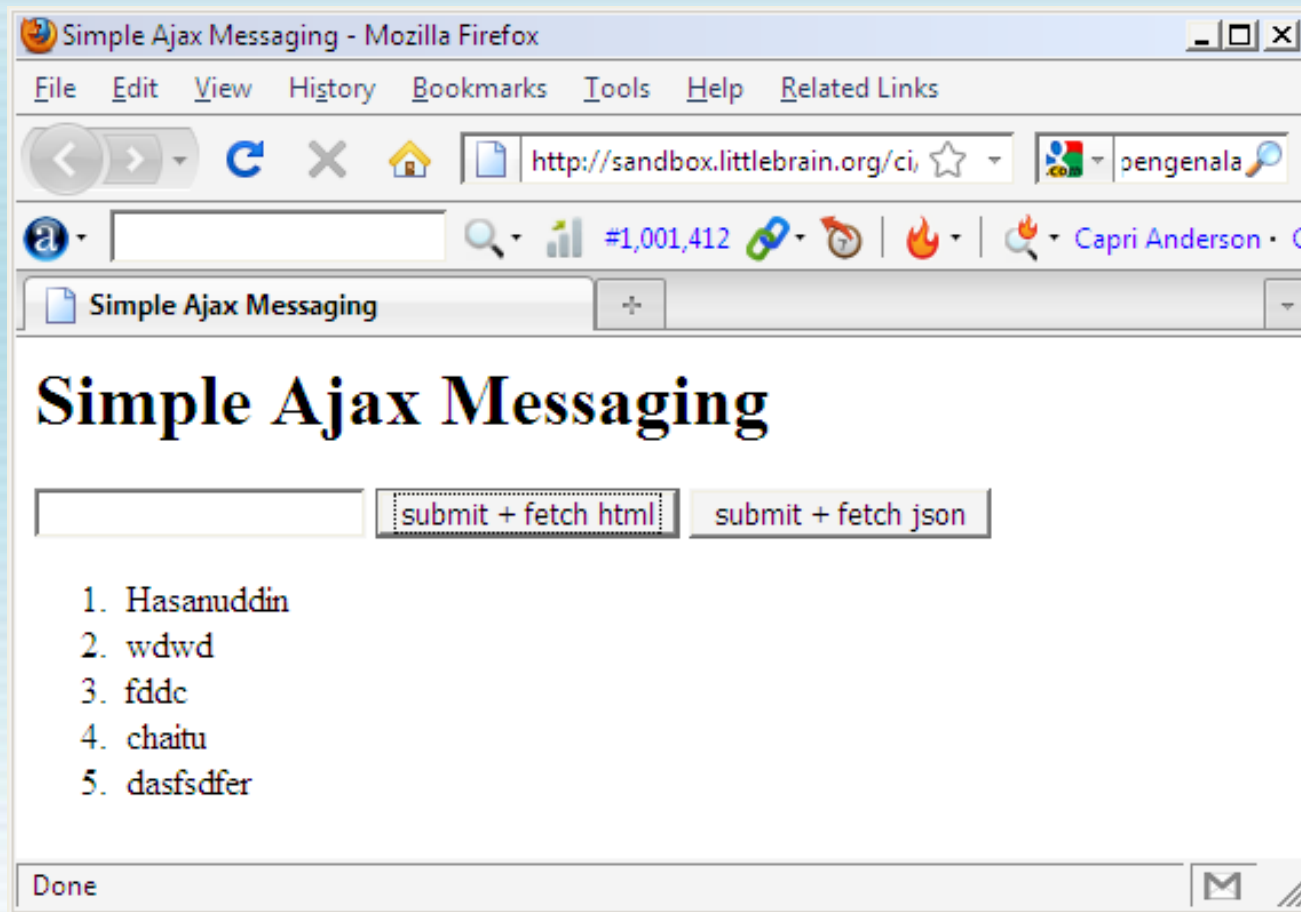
Simple Ajax Messaging - Mozilla Firefox

File Edit View History Bookmarks Tools Help Related Links

http://sandbox.littlebrain.org/ci/

pengenala

#1,001,412

Capri Anderson

Simple Ajax Messaging

# Simple Ajax Messaging

submit + fetch html submit + fetch json

1. Hasanuddin
2. wdwd
3. fddc
4. chaitu
5. dasfsdfer

Done